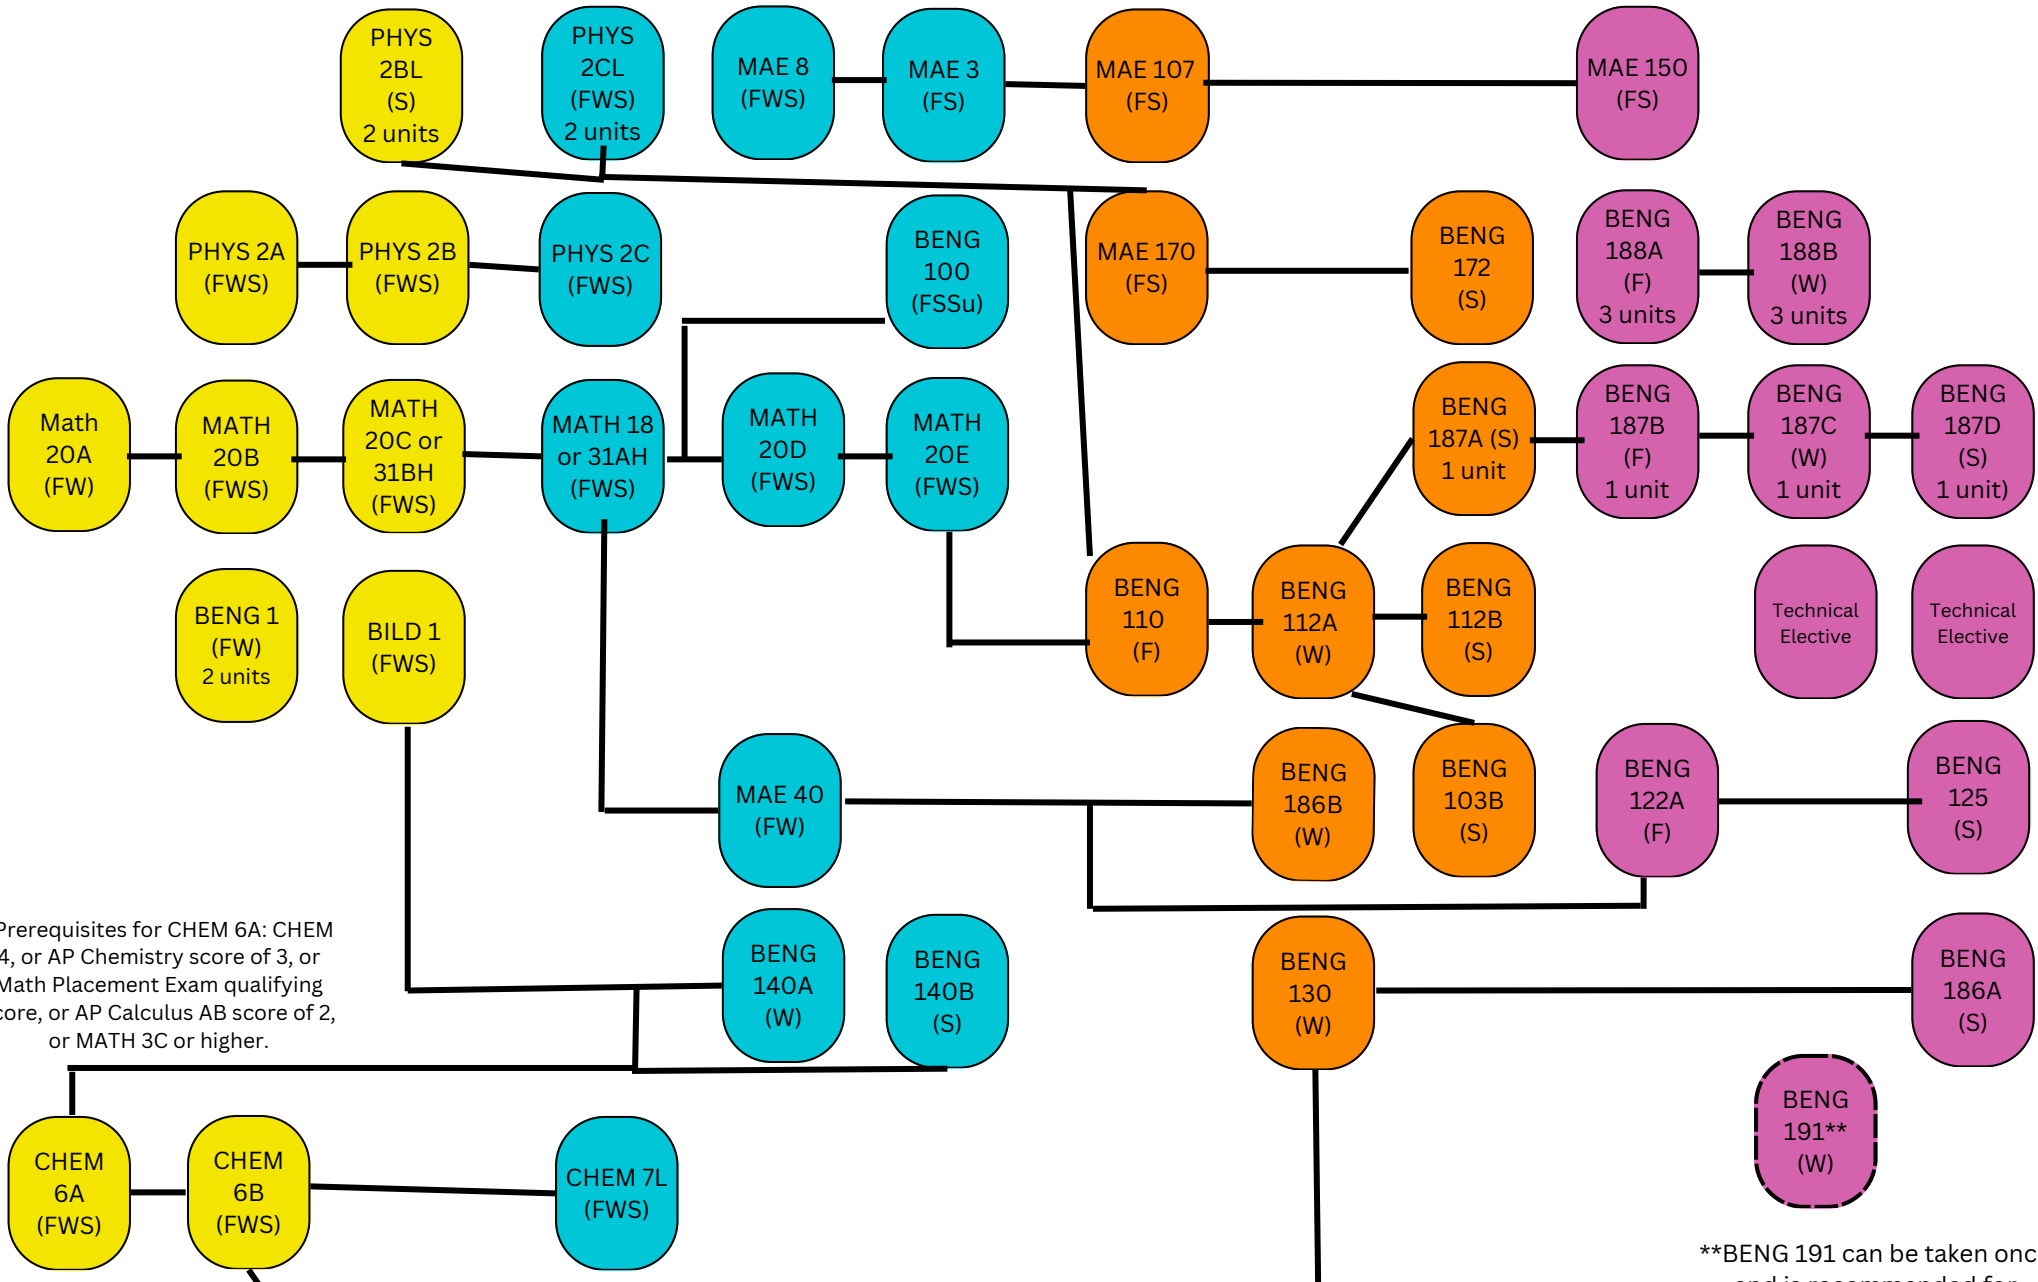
PHYS 2BL (S) 2 units

PHYS 2CL (FWS) 2 units

MAE 8 (FWS)

MAE 3 (FS)

MAE 107 (FS)

MAE 150 (FS)

PHYS 2A (FWS)

PHYS 2B (FWS)

PHYS 2C (FWS)

BENG 100 (FSSu)

MAE 170 (FS)

BENG 172 (S)

BENG 188A (F) 3 units

BENG 188B (W) 3 units

Math 20A (FW)

MATH 20B (FWS)

MATH 20C or 31BH (FWS)

MATH 18 or 31AH (FWS)

MATH 20D (FWS)

MATH 20E (FWS)

BENG 187A (S) 1 unit

BENG 187B (F) 1 unit

BENG 187C (W) 1 unit

BENG 187D (S) 1 unit)

BENG 1 (FW) 2 units

BILD 1 (FWS)

BENG 110 (F)

BENG 112A (W)

BENG 112B (S)

Technical Elective

Technical Elective

MAE 40 (FW)

BENG 186B (W)

BENG 103B (S)

BENG 122A (F)

BENG 125 (S)

Prerequisites for CHEM 6A: CHEM 4, or AP Chemistry score of 3, or Math Placement Exam qualifying score, or AP Calculus AB score of 2, or MATH 3C or higher.

BENG 140A (W)

BENG 140B (S)

BENG 130 (W)

BENG 186A (S)

BENG 191** (W)

CHEM 6A (FWS)

CHEM 6B (FWS)

CHEM 7L (FWS)

**BENG 191 can be taken onc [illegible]